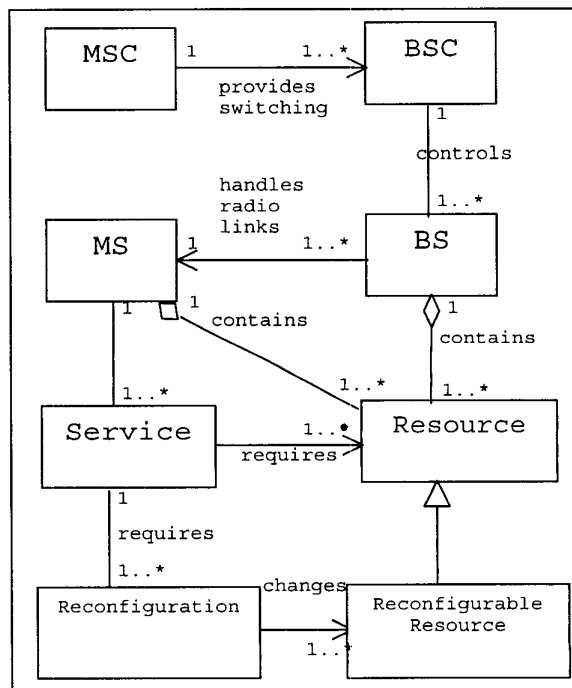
MSC
1
1..*
provides switching
BSC
1
controls
1..*
handles radio links
MS
1
1..*
BS
1
1
contains
1
contains
1..*
1..*
1..*
Service
1..*
requires
Resource
1
requires
1..*
changes
Reconfiguration
1..*
Reconfigurable Resource